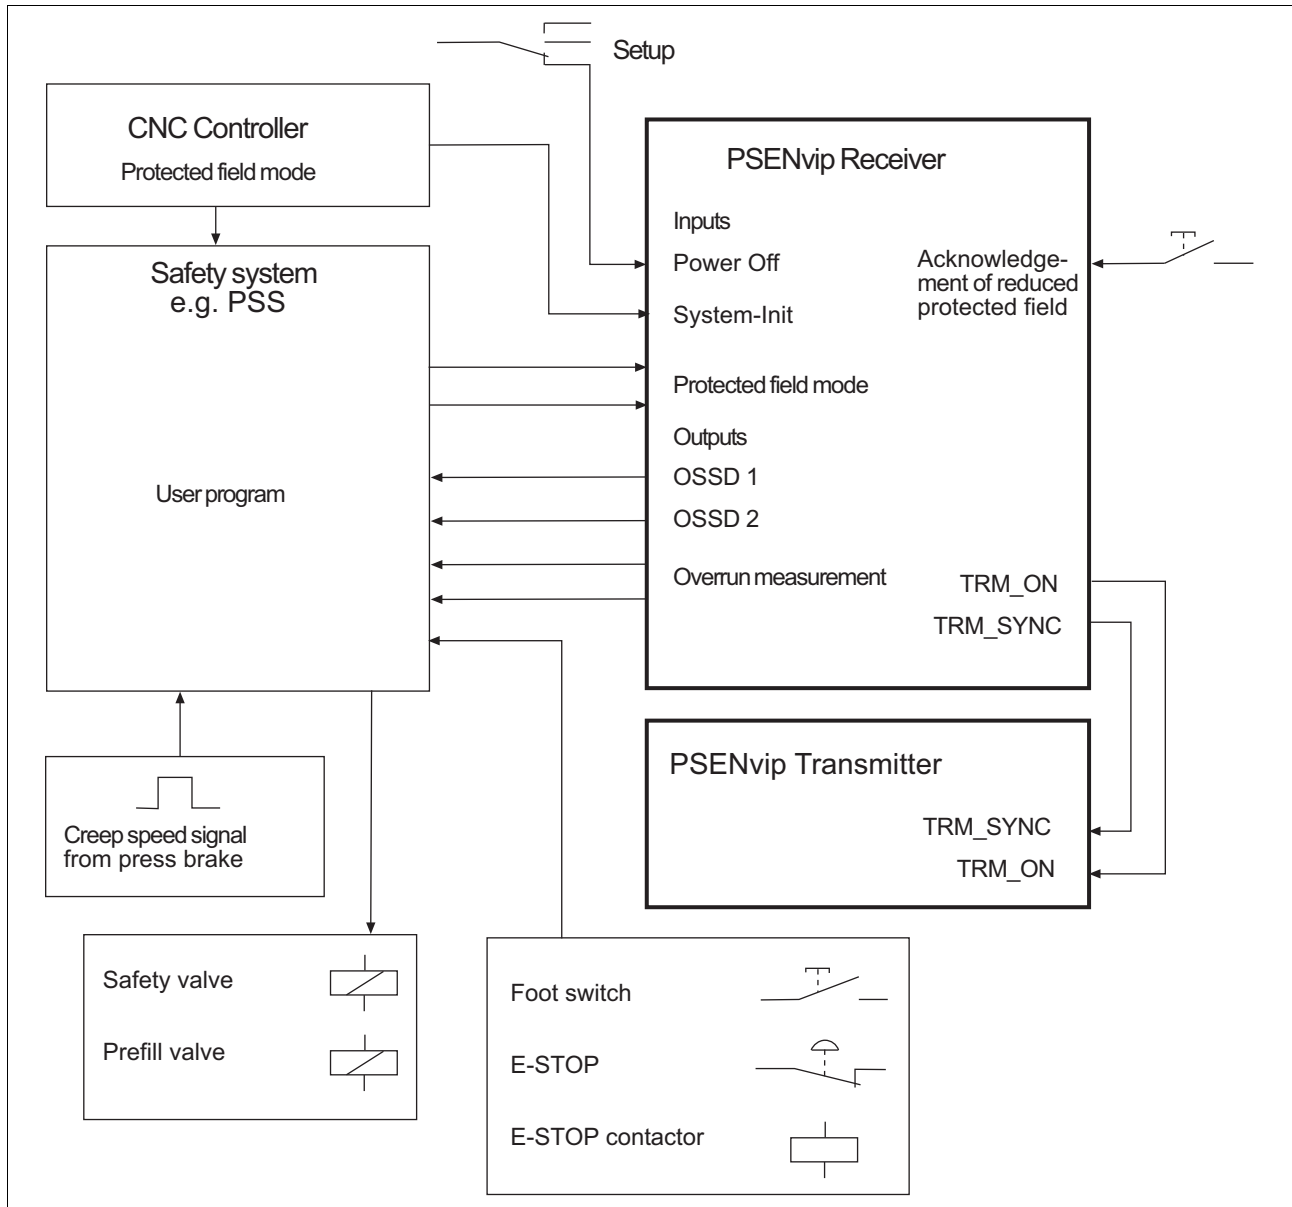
Setup

CNC Controller
Protected field mode

PSENvip Receiver

Inputs
Power Off
System-Init

Acknowledgement of reduced protected field

Safety system e.g. PSS

Protected field mode

Outputs
OSSD 1
OSSD 2

User program

Overrun measurement
TRM_ON
TRM_SYNC

PSENvip Transmitter
TRM_SYNC
TRM_ON

Creep speed signal from press brake

Safety valve
Prefill valve

Foot switch
E-STOP
E-STOP contactor